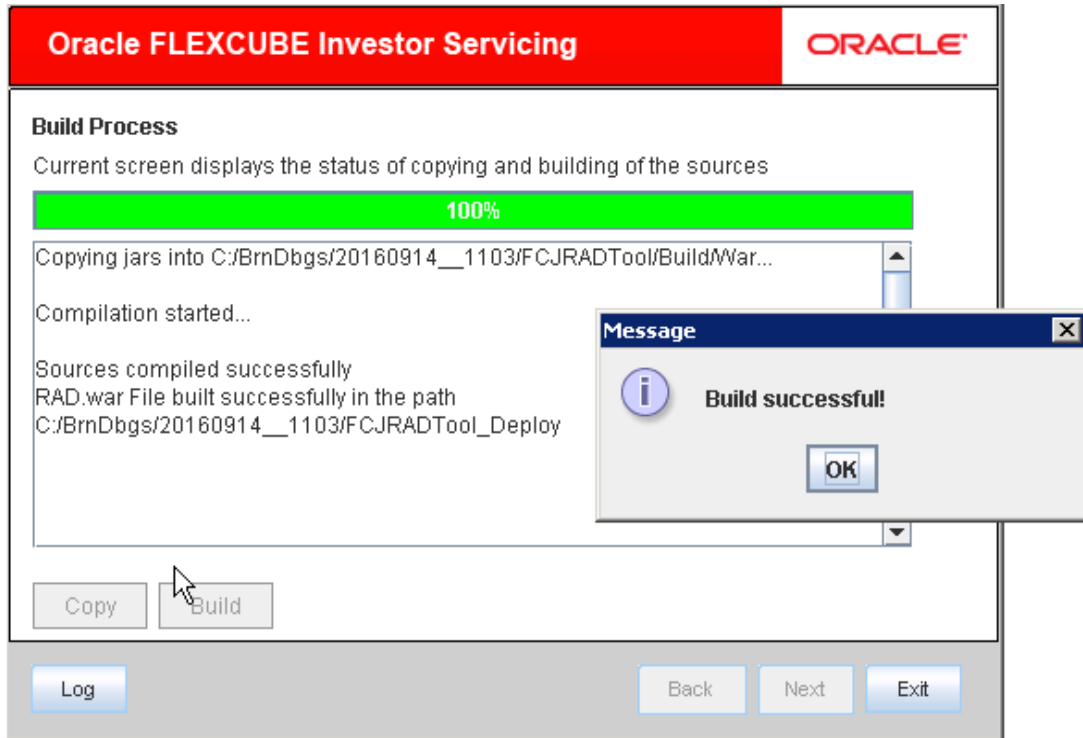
Oracle FLEXCUBE Investor Servicing

ORACLE

Build Process

Current screen displays the status of copying and building of the sources

100%

Copying jars into C:/BrnDbgs/20160914__1103/FCJRADTool/Build/War...

Compilation started...

Sources compiled successfully
RAD.war File built successfully in the path
C:/BrnDbgs/20160914__1103/FCJRADTool_Deploy

Message

Build successful!

OK

Copy

Build

Log

Back

Next

Exit